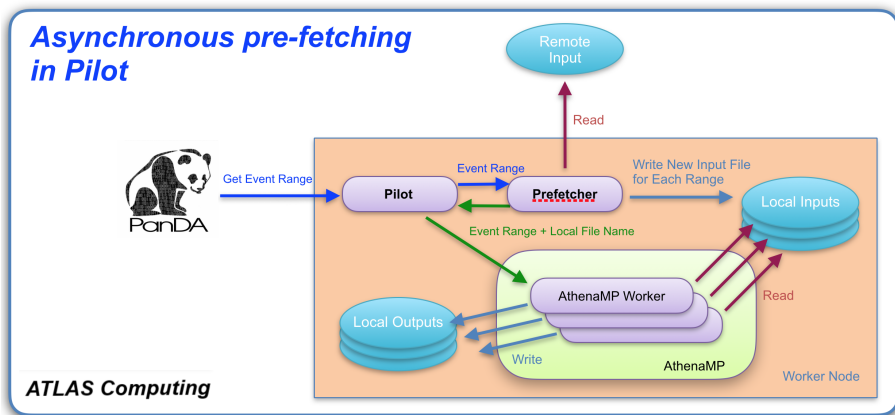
Asynchronous pre-fetching in Pilot

Remote Input

Read

PanDA

Get Event Range

Event Range

Pilot

Prefetcher

Write New Input File for Each Range

Local Inputs

Event Range + Local File Name

AthenaMP Worker

Read

Local Outputs

Write

AthenaMP

Worker Node

ATLAS Computing